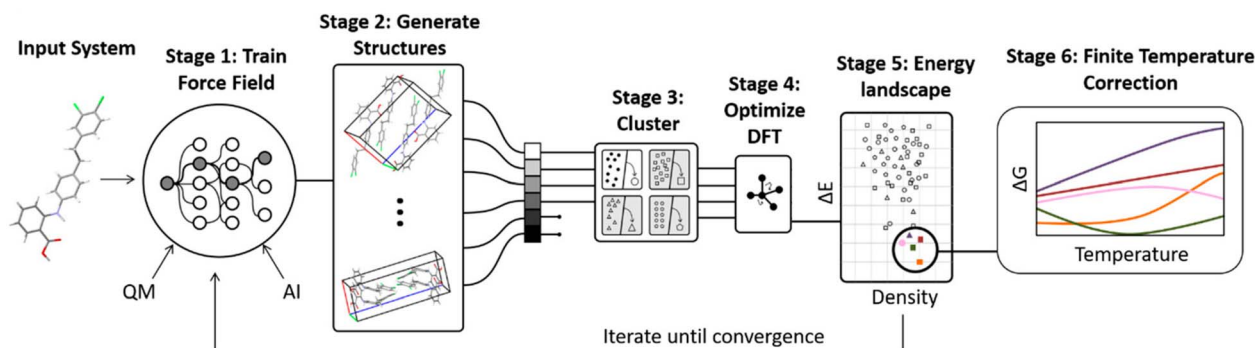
Input System

Stage 1: Train Force Field

QM

AI

Stage 2: Generate Structures

Stage 3: Cluster

Stage 4: Optimize DFT

Stage 5: Energy landscape

ΔE

Density

Stage 6: Finite Temperature Correction

ΔG

Temperature

Iterate until convergence